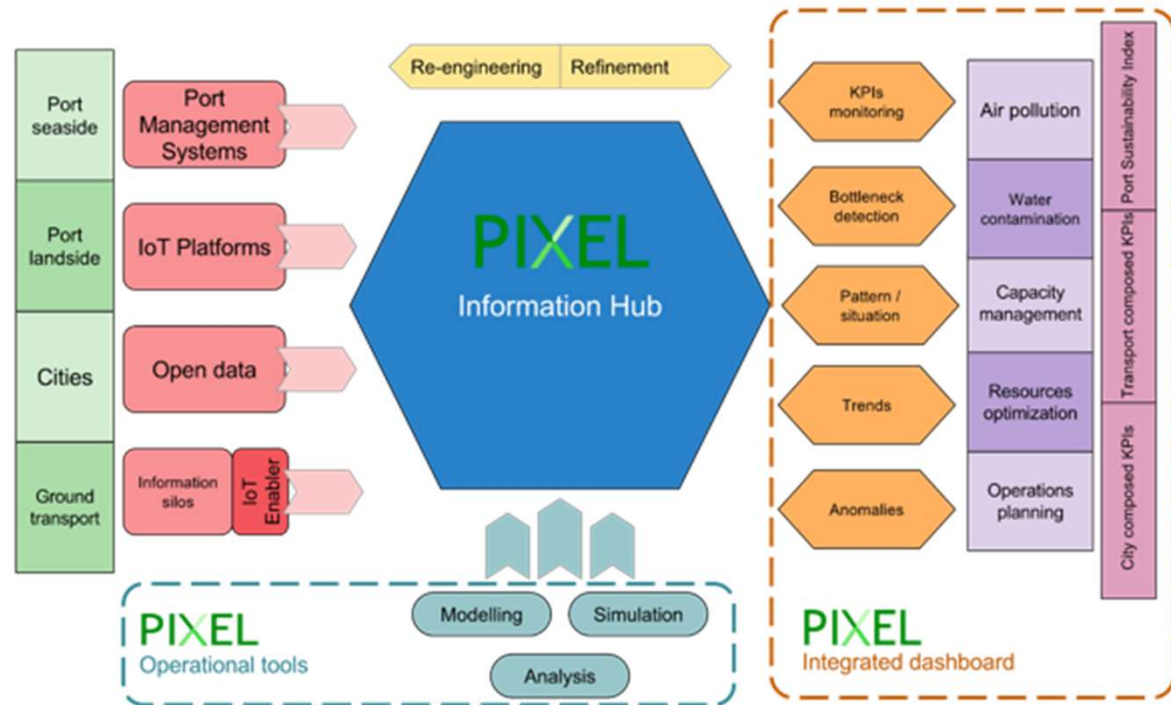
Port seaside

Port landside

Cities

Ground transport

Port Management Systems

IoT Platforms

Open data

Information silos

IoT Enabler

Re-engineering

Refinement

PIXEL

Information Hub

KPIs monitoring

Bottleneck detection

Pattern / situation

Trends

Anomalies

Air pollution

Water contamination

Capacity management

Resources optimization

Operations planning

Port Sustainability Index

Transport composed KPIs

City composed KPIs

PIXEL

Operational tools

Modelling

Simulation

Analysis

PIXEL

Integrated dashboard